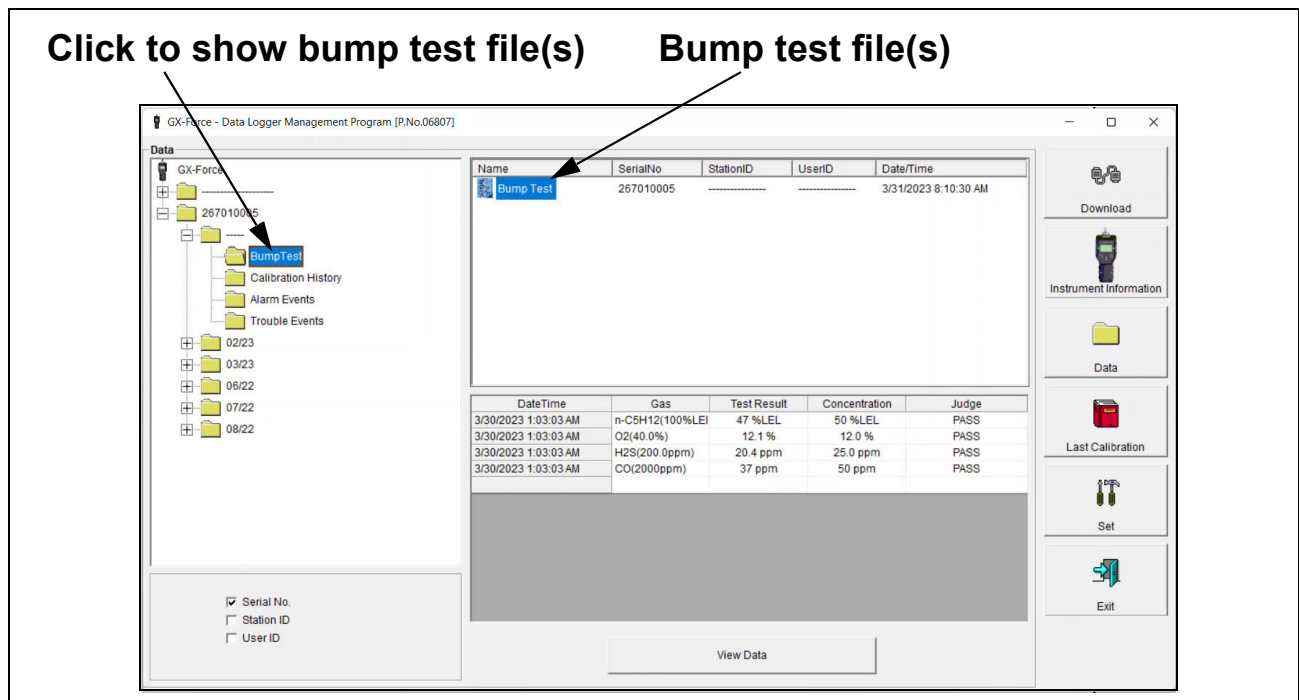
Click to show bump test file(s)

Bump test file(s)

GX-Force - Data Logger Management Program [P.No.06807]

Data

GX-Force

-------------------

267010005

-----

BumpTest

Calibration History

Alarm Events

Trouble Events

02/23

03/23

06/22

07/22

08/22

| Name | SerialNo | StationID | UserID | Date/Time |
|---|---|---|---|---|
| Bump Test | 267010005 | --------------- | --------------- | 3/31/2023 8:10:30 AM |

| DateTime | Gas | Test Result | Concentration | Judge |
|---|---|---|---|---|
| 3/30/2023 1:03:03 AM | n-C5H12(100%LEI | 47 %LEL | 50 %LEL | PASS |
| 3/30/2023 1:03:03 AM | O2(40.0%) | 12.1 % | 12.0 % | PASS |
| 3/30/2023 1:03:03 AM | H2S(200.0ppm) | 20.4 ppm | 25.0 ppm | PASS |
| 3/30/2023 1:03:03 AM | CO(2000ppm) | 37 ppm | 50 ppm | PASS |

☑ Serial No.
☐ Station ID
☐ User ID

View Data

Download

Instrument Information

Data

Last Calibration

Set

Exit